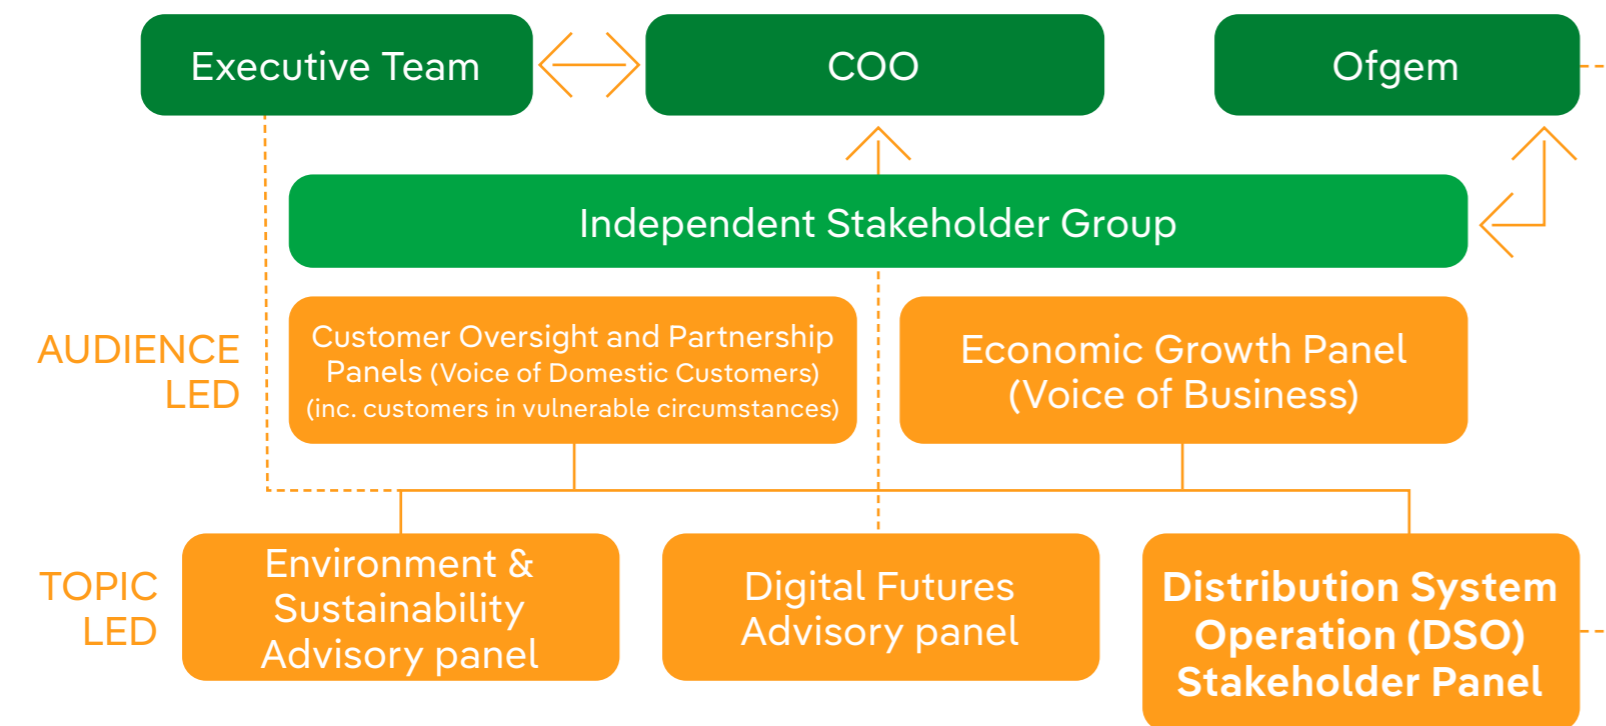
Executive Team

COO

Ofgem

Independent Stakeholder Group

AUDIENCE LED

Customer Oversight and Partnership Panels (Voice of Domestic Customers) (inc. customers in vulnerable circumstances)

Economic Growth Panel (Voice of Business)

TOPIC LED

Environment & Sustainability Advisory panel

Digital Futures Advisory panel

Distribution System Operation (DSO) Stakeholder Panel